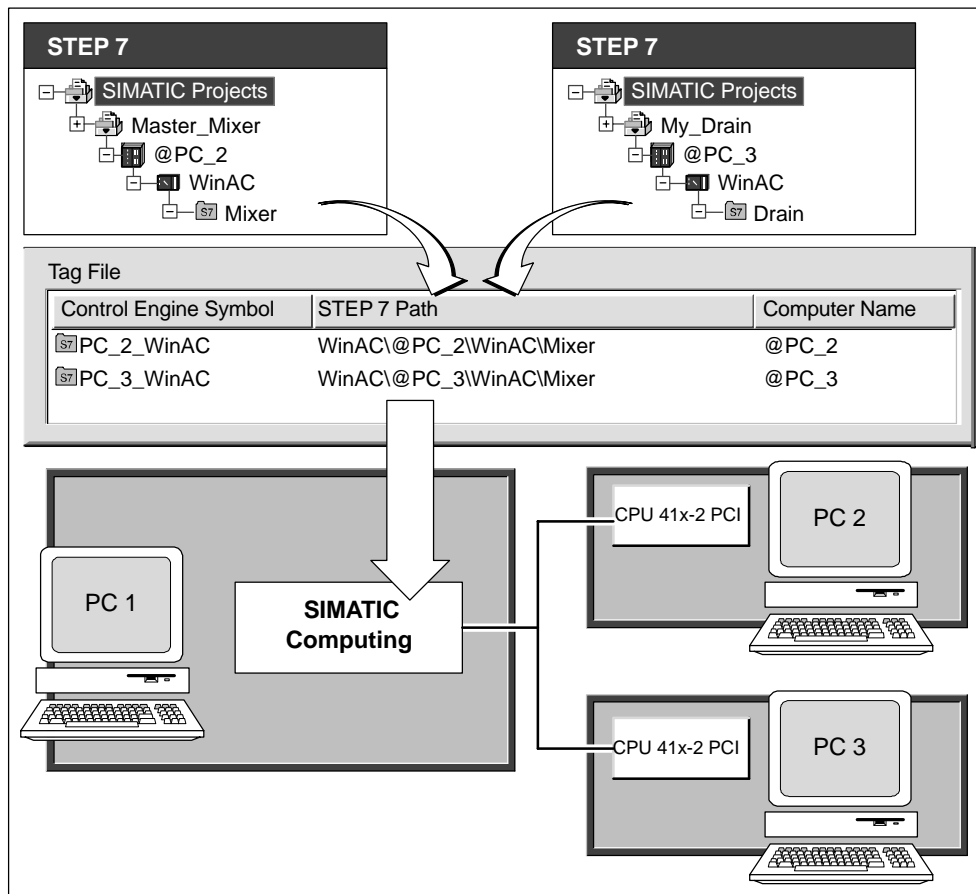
STEP 7

SIMATIC Projects
Master_Mixer
@PC_2
WinAC
Mixer

STEP 7

SIMATIC Projects
My_Drain
@PC_3
WinAC
Drain

Tag File

| Control Engine Symbol | STEP 7 Path | Computer Name |
|---|---|---|
| PC_2_WinAC | WinAC\@PC_2\WinAC\Mixer | @PC_2 |
| PC_3_WinAC | WinAC\@PC_3\WinAC\Mixer | @PC_3 |

PC 1

SIMATIC Computing

CPU 41x-2 PCI

PC 2

CPU 41x-2 PCI

PC 3